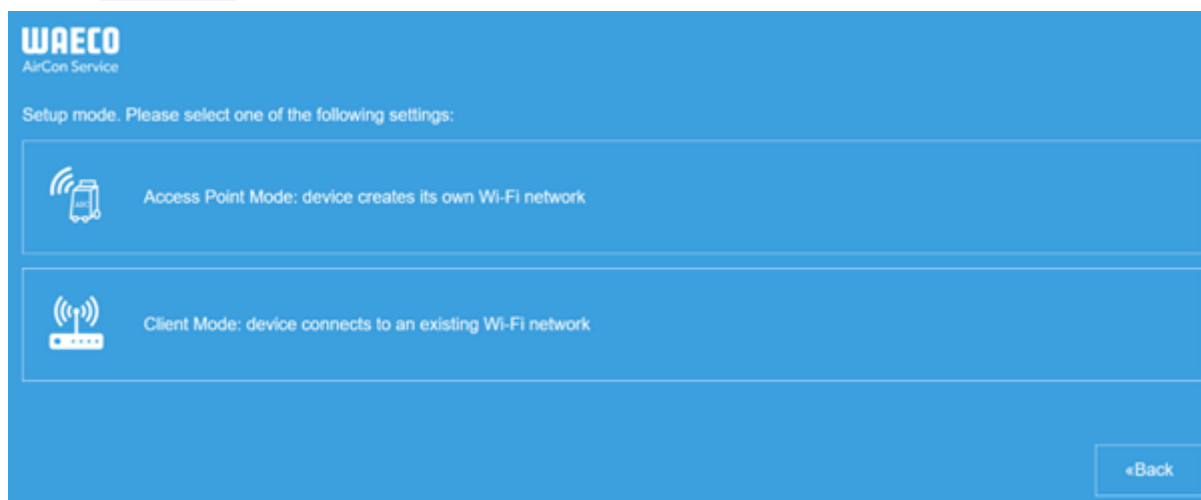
WAECO
AirCon Service

Setup mode. Please select one of the following settings:

Access Point Mode: device creates its own Wi-Fi network

Client Mode: device connects to an existing Wi-Fi network

«Back